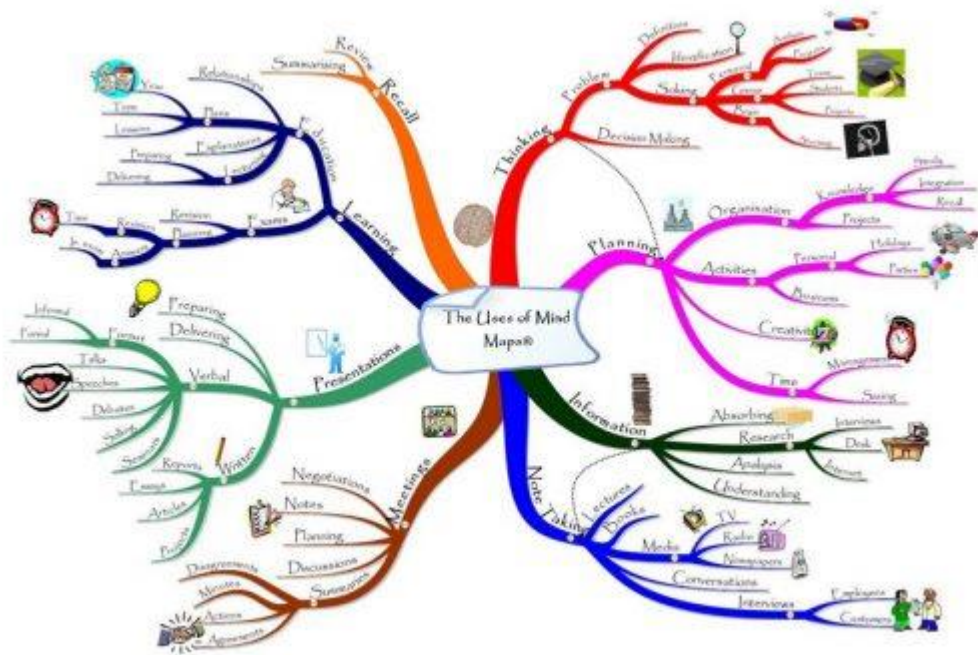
The Uses of Mind Maps®

Thinking
Problem
Definition
Identification
Solving
Forward
Author
Projects
Course
Tests
Students
Projects
Brain
Storming
Decision Making

Planning
Organisation
Knowledge
Specific
Integration
Recall
Projects
Activities
Personal
Holidays
Parties
Business
Creative
Time
Management
Saving

Information
Absorbing
Research
Interviews
Desk
Internet
Analysis
Understanding

Note Taking
Lectures
Books
Media
TV
Radio
Newspapers
Conversations
Interviews
Employers
Customers

Meetings
Negotiations
Notes
Planning
Discussions
Summaries
Disagreements
Minutes
Actions
Agreements

Presentations
Preparing
Delivering
Verbal
Format
Informal
Formal
Talks
Speeches
Debates
Selling
Seminars
Written
Reports
Essays
Articles
Projects

Learning
Education
Relationships
Plans
You
Term
Lessons
Explanations
Lectures
Preparing
Delivering
Exams
Revision
Passing
Time
Revision
Answers
In exam

Recall
Review
Summarising